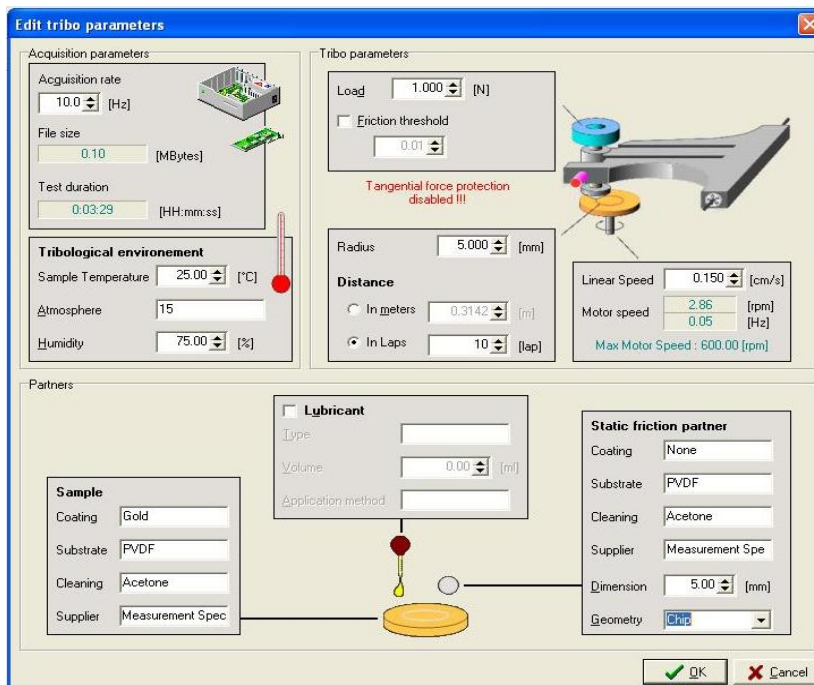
Edit tribo parameters

Acquisition parameters

Acquisition rate
10.0 [Hz]

File size
0.10 [MBytes]

Test duration
0:03:29 [HH:mm:ss]

Tribological environement
Sample Temperature 25.00 [°C]
Atmosphere 15
Humidity 75.00 [%]

Tribo parameters

Load 1.000 [N]
Friction threshold
0.01

Tangential force protection disabled !!!

Radius 5.000 [mm]

Distance
In meters 0.3142 [m]
In Laps 10 [lap]

Linear Speed 0.150 [cm/s]
Motor speed 2.86 [rpm]
0.05 [Hz]
Max Motor Speed : 600.00 [rpm]

Partners

Lubricant
Type
Volume 0.00 [ml]
Application method

Sample
Coating Gold
Substrate PVDF
Cleaning Acetone
Supplier Measurement Spec

Static friction partner
Coating None
Substrate PVDF
Cleaning Acetone
Supplier Measurement Spe
Dimension 5.00 [mm]
Geometry Chip

OK
Cancel